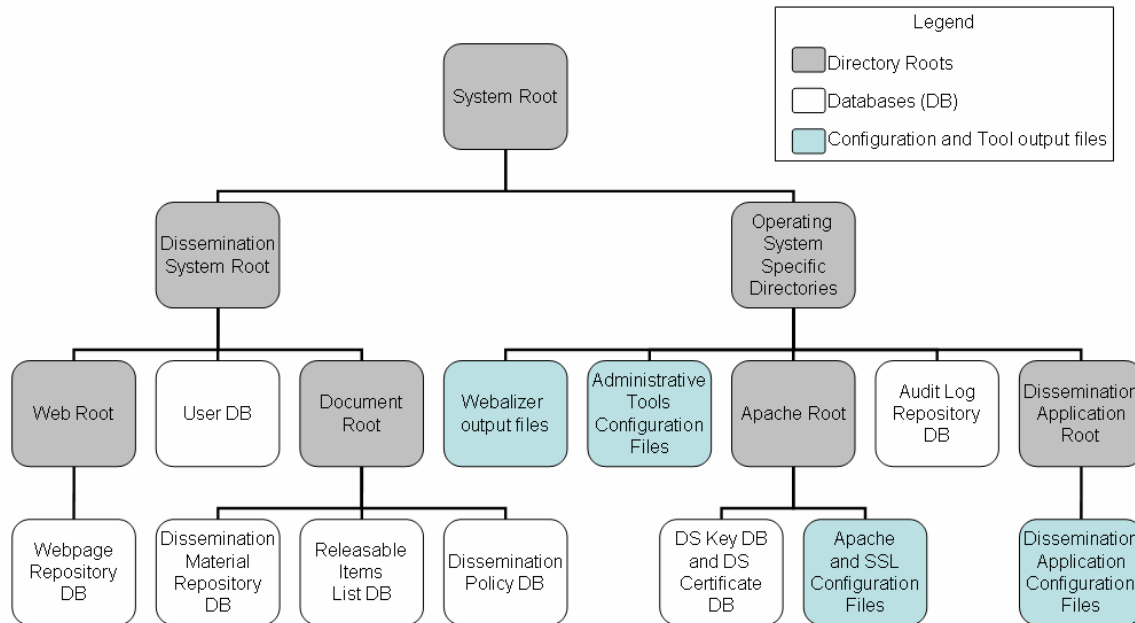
Legend

Directory Roots

Databases (DB)

Configuration and Tool output files

System Root

Dissemination System Root

Operating System Specific Directories

Web Root

User DB

Document Root

Webalizer output files

Administrative Tools Configuration Files

Apache Root

Audit Log Repository DB

Dissemination Application Root

Webpage Repository DB

Dissemination Material Repository DB

Releasable Items List DB

Dissemination Policy DB

DS Key DB and DS Certificate DB

Apache and SSL Configuration Files

Dissemination Application Configuration Files